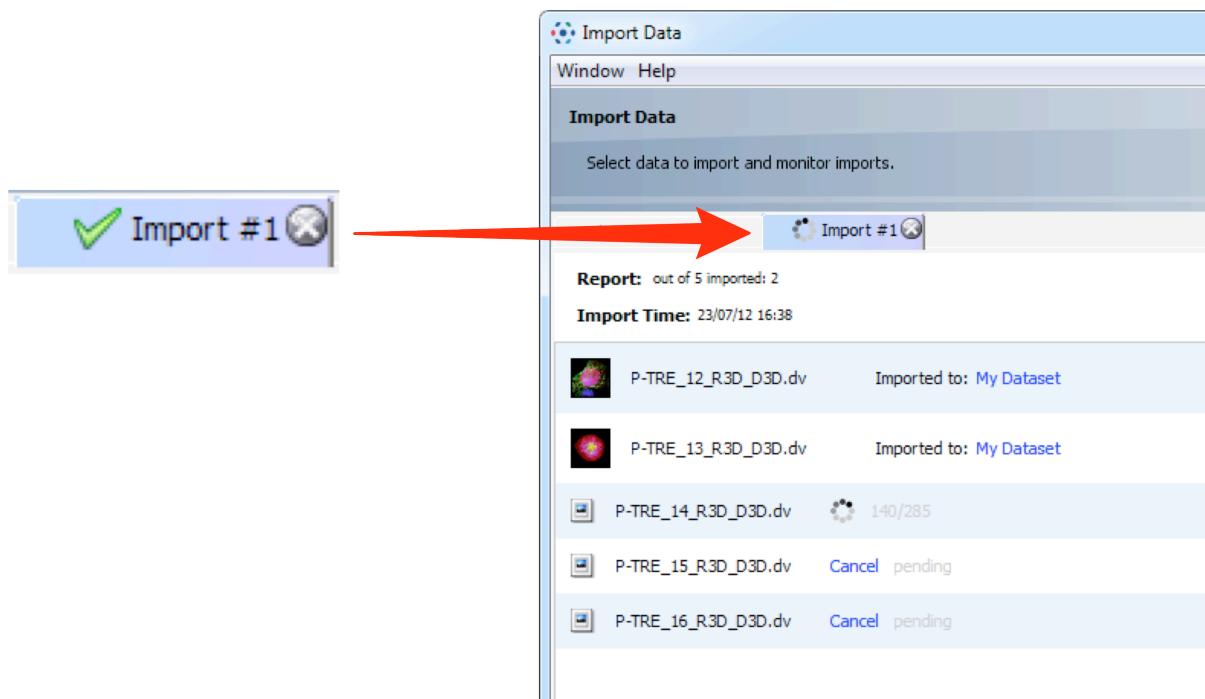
Import #1

Import Data

Window Help

Import Data

Select data to import and monitor imports.

Import #1

Report: out of 5 imported: 2

Import Time: 23/07/12 16:38

P-TRE_12_R3D_D3D.dv Imported to: My Dataset

P-TRE_13_R3D_D3D.dv Imported to: My Dataset

P-TRE_14_R3D_D3D.dv 140/285

P-TRE_15_R3D_D3D.dv Cancel pending

P-TRE_16_R3D_D3D.dv Cancel pending